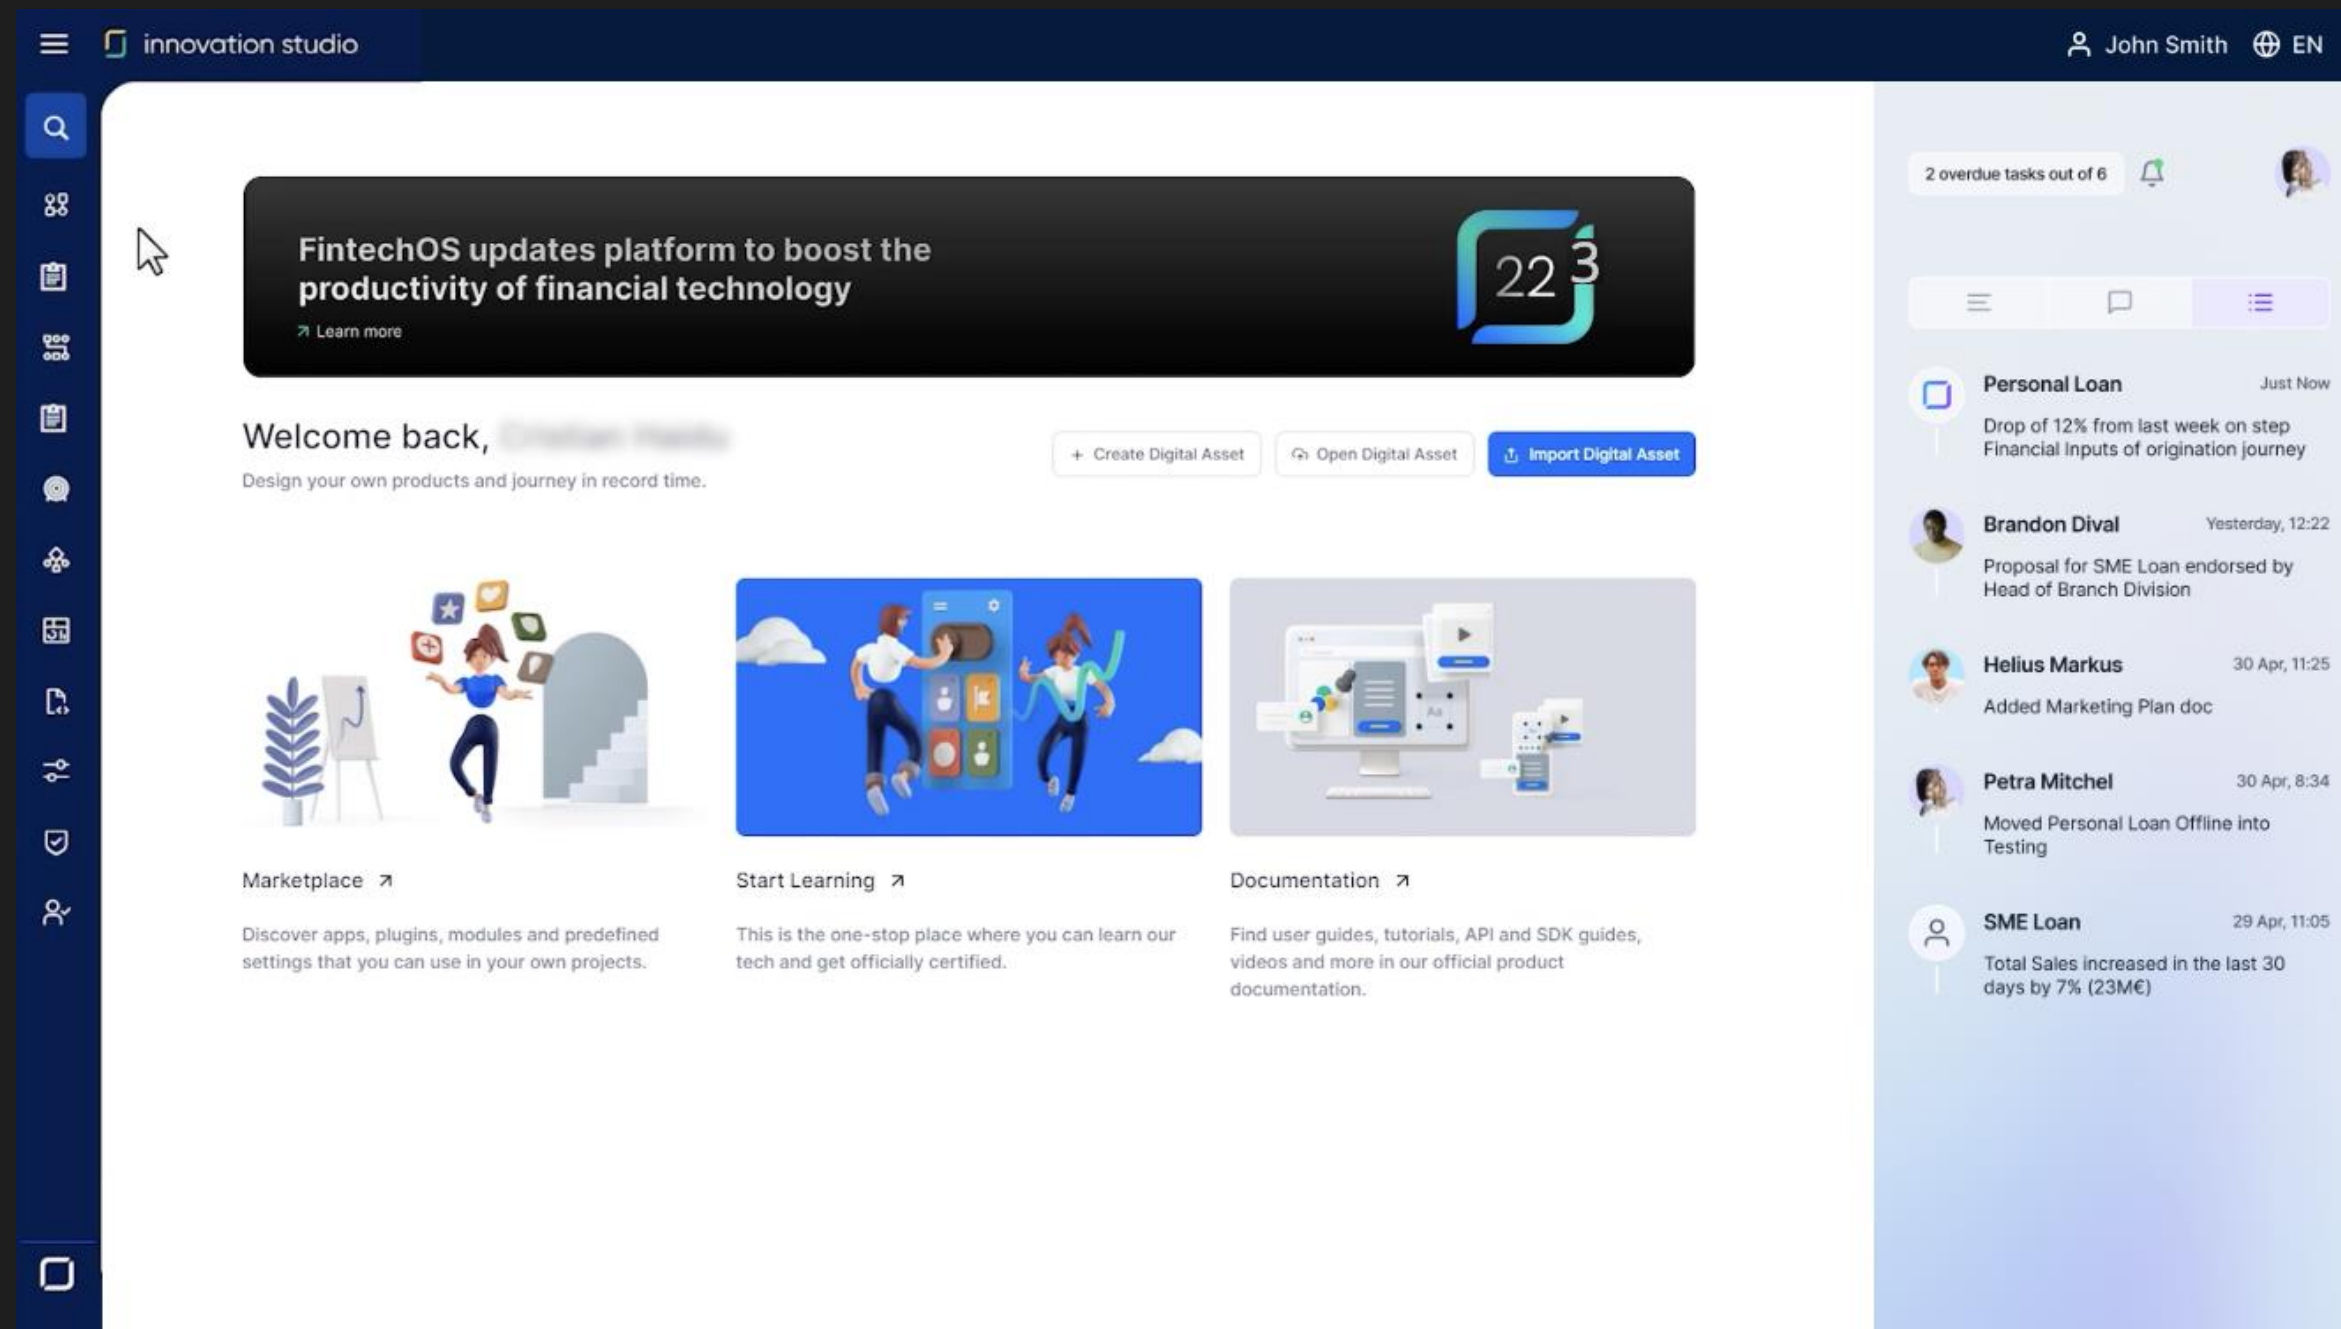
innovation studio

John Smith EN

FintechOS updates platform to boost the productivity of financial technology

Learn more

22 3

Welcome back, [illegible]

Design your own products and journey in record time.

+ Create Digital Asset

Open Digital Asset

Import Digital Asset

Marketplace

Discover apps, plugins, modules and predefined settings that you can use in your own projects.

Start Learning

This is the one-stop place where you can learn our tech and get officially certified.

Documentation

Find user guides, tutorials, API and SDK guides, videos and more in our official product documentation.

2 overdue tasks out of 6

Personal Loan
Just Now
Drop of 12% from last week on step Financial Inputs of origination journey

Brandon Dival
Yesterday, 12:22
Proposal for SME Loan endorsed by Head of Branch Division

Helius Markus
30 Apr, 11:25
Added Marketing Plan doc

Petra Mitchel
30 Apr, 8:34
Moved Personal Loan Offline into Testing

SME Loan
29 Apr, 11:05
Total Sales increased in the last 30 days by 7% (23M€)